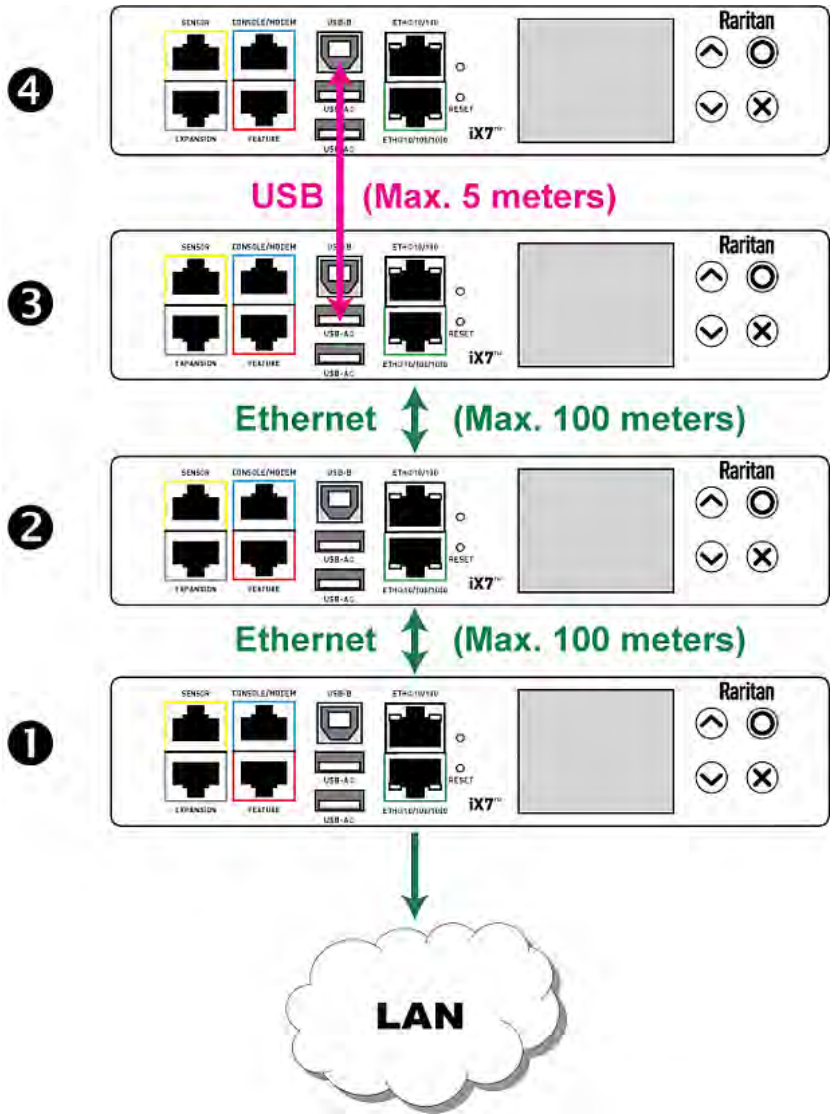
❹
SENSOR
CONSOLE/MODEM
USB-B
ETH®10/100
EXPANSION
FEATURE
USB-A
USB-A
RESET
ETH®10/100/1000
iX7™
Raritan

USB (Max. 5 meters)

❸
SENSOR
CONSOLE/MODEM
USB-B
ETH®10/100
EXPANSION
FEATURE
USB-A
USB-A
RESET
ETH®10/100/1000
iX7™
Raritan

Ethernet (Max. 100 meters)

❷
SENSOR
CONSOLE/MODEM
USB-B
ETH®10/100
EXPANSION
FEATURE
USB-A
USB-A
RESET
ETH®10/100/1000
iX7™
Raritan

Ethernet (Max. 100 meters)

❶
SENSOR
CONSOLE/MODEM
USB-B
ETH®10/100
EXPANSION
FEATURE
USB-A
USB-A
RESET
ETH®10/100/1000
iX7™
Raritan

LAN